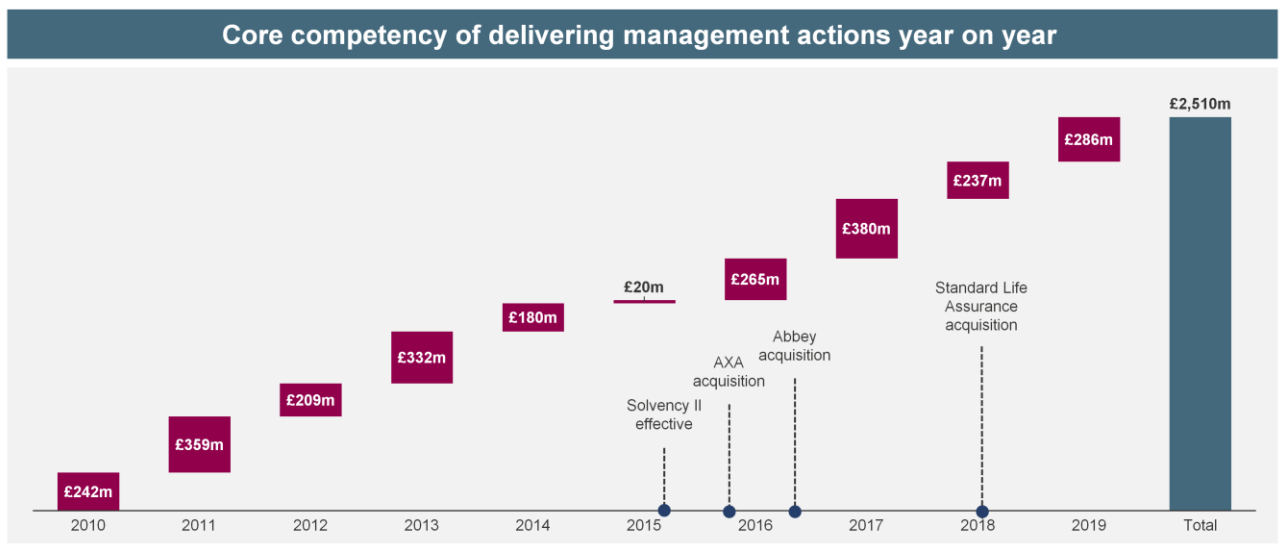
Core competency of delivering management actions year on year

£2,510m

£286m

£237m

£380m

£265m

£20m

£180m

£332m

£209m

£359m

£242m

Standard Life Assurance acquisition

Abbey acquisition

AXA acquisition

Solvency II effective

2010 2011 2012 2013 2014 2015 2016 2017 2018 2019 Total